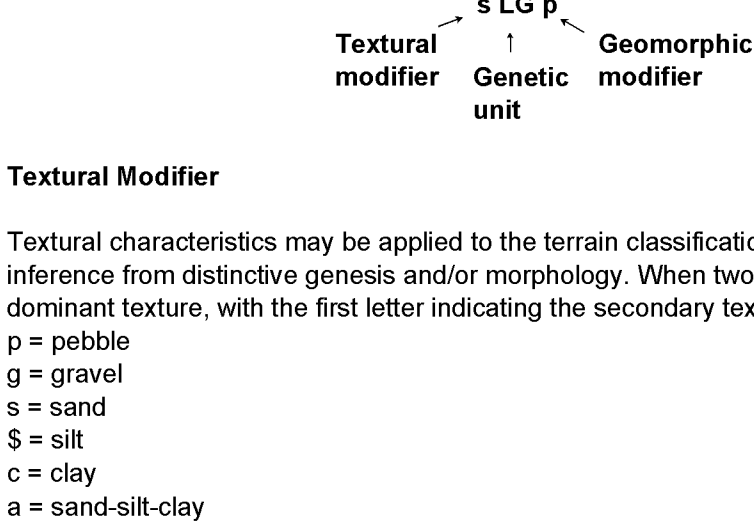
s LG p

Textural modifier

Genetic unit

Geomorphic modifier

Textural Modifier

Textural characteristics may be applied to the terrain classificatio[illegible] inference from distinctive genesis and/or morphology. When two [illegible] dominant texture, with the first letter indicating the secondary tex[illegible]

p = pebble
g = gravel
s = sand
\$ = silt
c = clay
a = sand-silt-clay